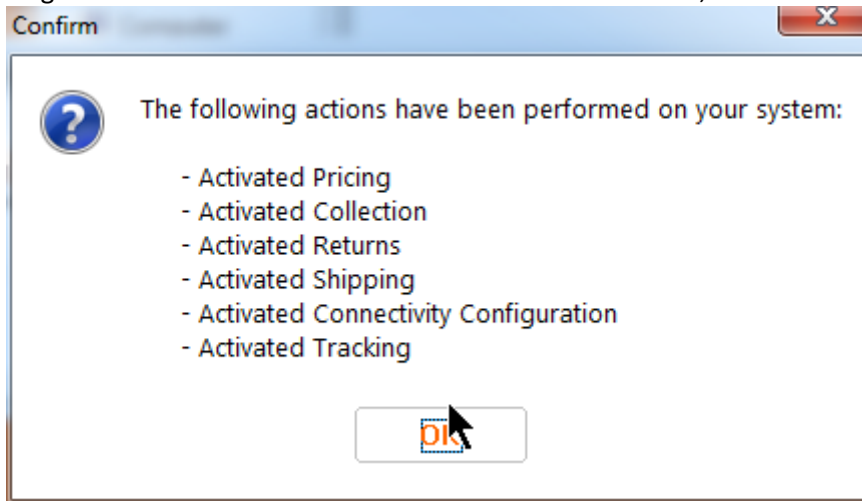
Confirm

The following actions have been performed on your system:

- Activated Pricing
- Activated Collection
- Activated Returns
- Activated Shipping
- Activated Connectivity Configuration
- Activated Tracking

OK